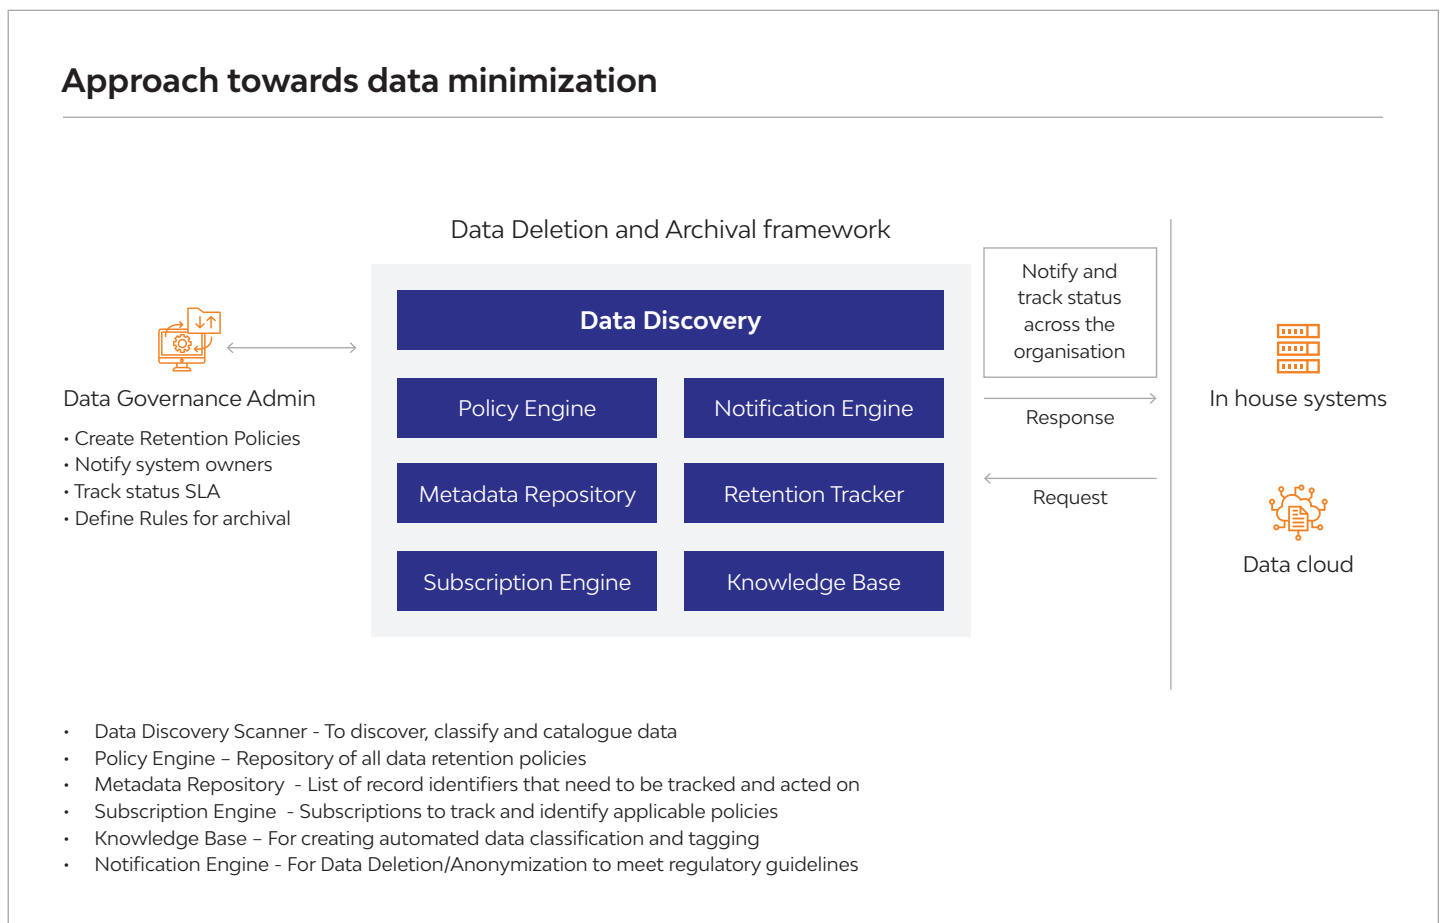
Approach towards data minimization

Data Deletion and Archival framework

Data Governance Admin

• Create Retention Policies
• Notify system owners
• Track status SLA
• Define Rules for archival

Data Discovery

Policy Engine

Notification Engine

Metadata Repository

Retention Tracker

Subscription Engine

Knowledge Base

Notify and track status across the organisation

Response

Request

In house systems

Data cloud

• Data Discovery Scanner - To discover, classify and catalogue data
• Policy Engine – Repository of all data retention policies
• Metadata Repository - List of record identifiers that need to be tracked and acted on
• Subscription Engine - Subscriptions to track and identify applicable policies
• Knowledge Base – For creating automated data classification and tagging
• Notification Engine - For Data Deletion/Anonymization to meet regulatory guidelines